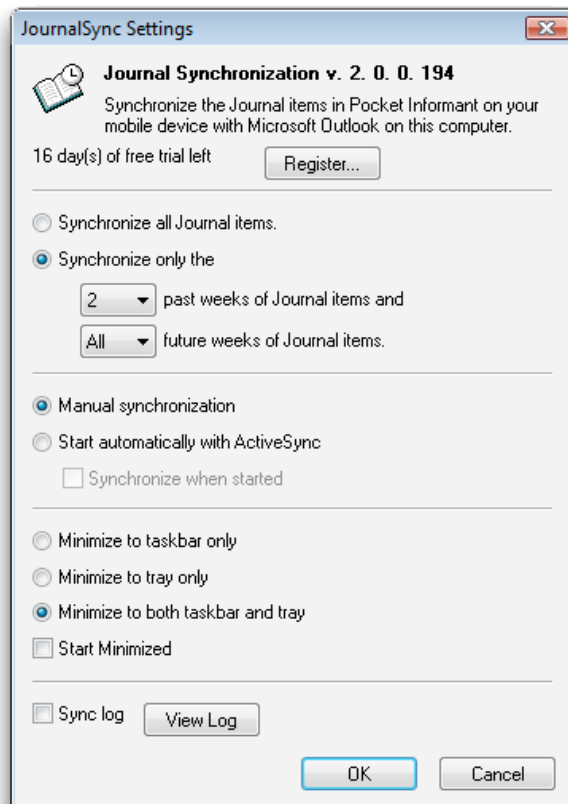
JournalSync Settings

Journal Synchronization v. 2. 0. 0. 194

Synchronize the Journal items in Pocket Informant on your mobile device with Microsoft Outlook on this computer.

16 day(s) of free trial left

Register...

Synchronize all Journal items.

Synchronize only the

2 past weeks of Journal items and

All future weeks of Journal items.

Manual synchronization

Start automatically with ActiveSync

Synchronize when started

Minimize to taskbar only

Minimize to tray only

Minimize to both taskbar and tray

Start Minimized

Sync log

View Log

OK

Cancel